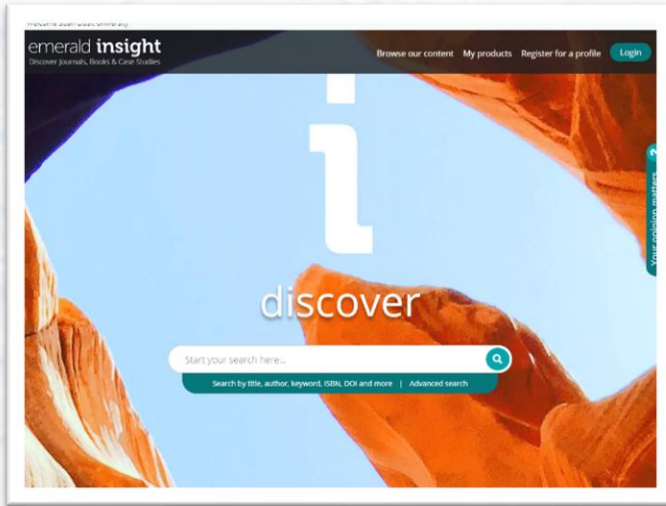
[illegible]

emerald insight
Discover Journals, Books & Case Studies

Browse our content My products Register for a profile Login

i

discover

Start your search here...

Search by title, author, keyword, ISBN, DOI and more | Advanced search

Your opinion matters ?